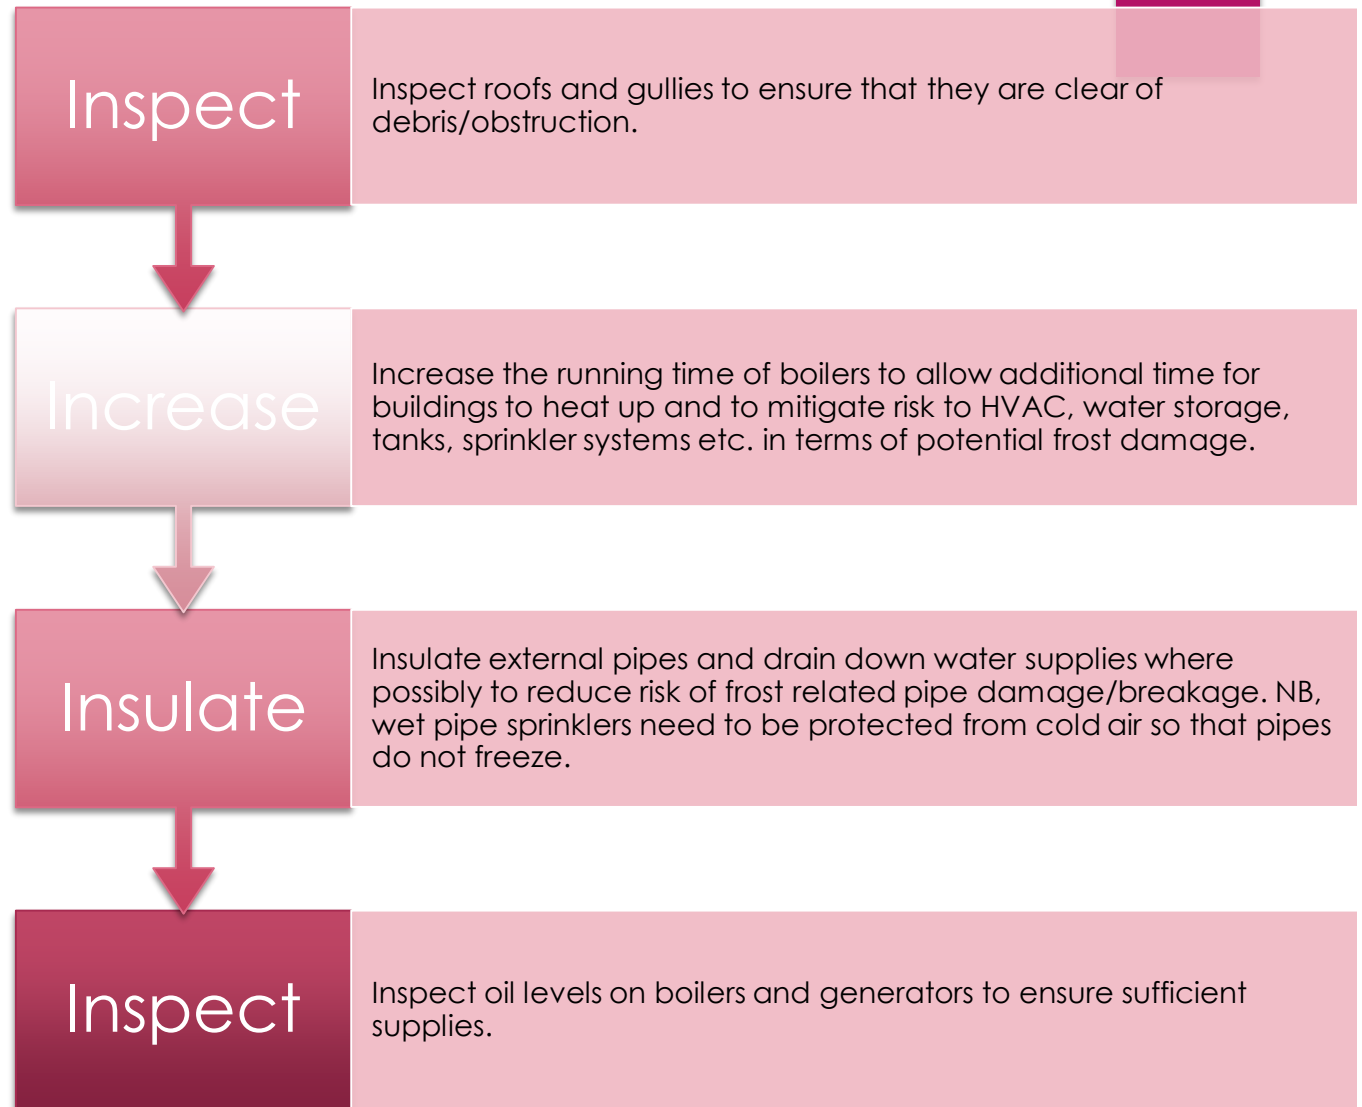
Inspect

Inspect roofs and gullies to ensure that they are clear of debris/obstruction.

Increase

Increase the running time of boilers to allow additional time for buildings to heat up and to mitigate risk to HVAC, water storage, tanks, sprinkler systems etc. in terms of potential frost damage.

Insulate

Insulate external pipes and drain down water supplies where possibly to reduce risk of frost related pipe damage/breakage. NB, wet pipe sprinklers need to be protected from cold air so that pipes do not freeze.

Inspect

Inspect oil levels on boilers and generators to ensure sufficient supplies.